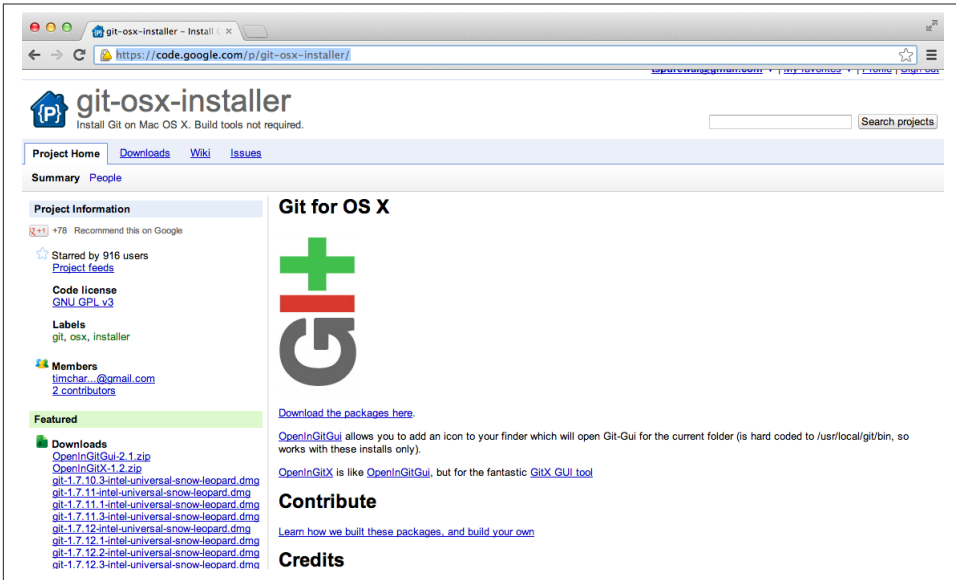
git-osx-installer – Install G

https://code.google.com/p/git-osx-installer/

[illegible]@gmail.com ▾ | My favorites ▾ | Profile | Sign out

git-osx-installer
Install Git on Mac OS X. Build tools not required.

Search projects

Project Home Downloads Wiki Issues

Summary People

Project Information

+1 +78 Recommend this on Google

Starred by 916 users
Project feeds

Code license
GNU GPL v3

Labels
git, osx, installer

Members
timchar...@gmail.com
2 contributors

Featured

Downloads
OpenInGitGui-2.1.zip
OpenInGitX-1.2.zip
git-1.7.10.3-intel-universal-snow-leopard.dmg
git-1.7.11-intel-universal-snow-leopard.dmg
git-1.7.11.1-intel-universal-snow-leopard.dmg
git-1.7.11.3-intel-universal-snow-leopard.dmg
git-1.7.12-intel-universal-snow-leopard.dmg
git-1.7.12.1-intel-universal-snow-leopard.dmg
git-1.7.12.2-intel-universal-snow-leopard.dmg
git-1.7.12.3-intel-universal-snow-leopard.dmg

Git for OS X

Download the packages here.

OpenInGitGui allows you to add an icon to your finder which will open Git-Gui for the current folder (is hard coded to /usr/local/git/bin, so works with these installs only).

OpenInGitX is like OpenInGitGui, but for the fantastic GitX GUI tool

Contribute

Learn how we built these packages, and build your own

Credits